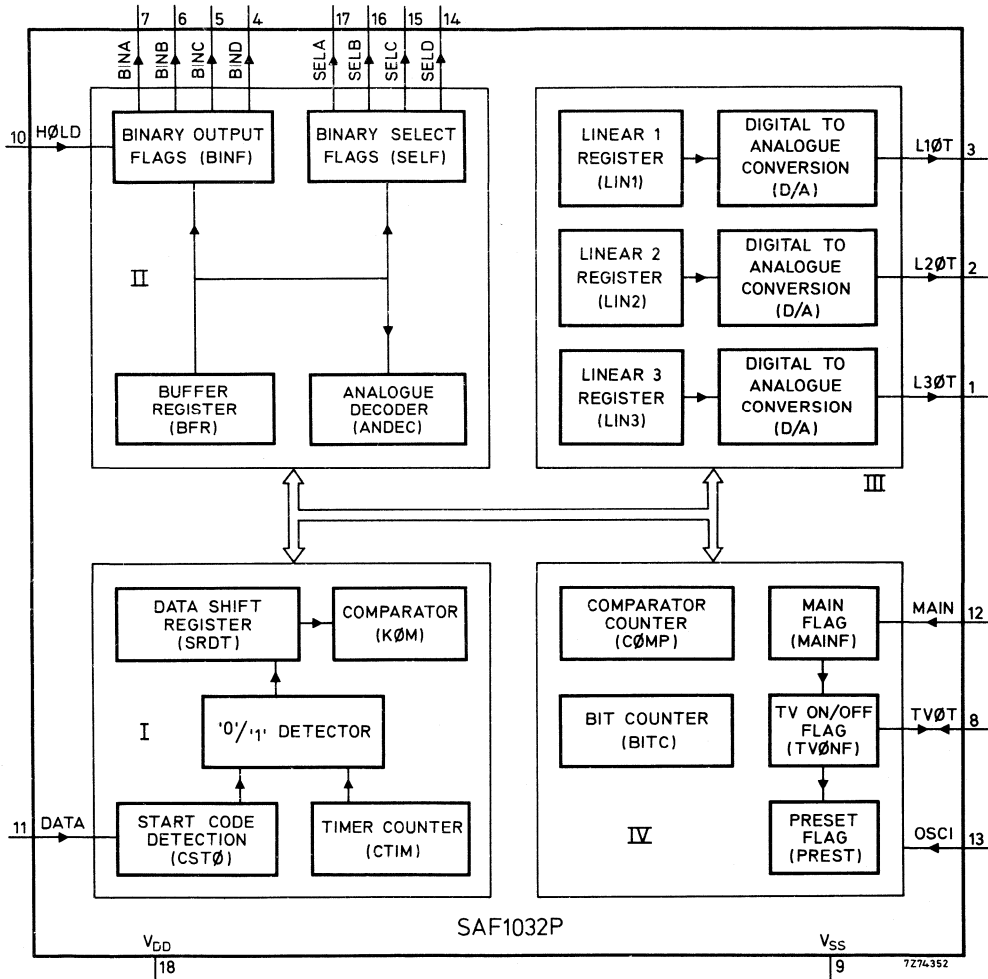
7 6 5 4
BINA BINB BINC BIND
17 16 15 14
SELA SELB SELC SELD

10 HØLD

BINARY OUTPUT FLAGS (BINF)

BINARY SELECT FLAGS (SELF)

II

BUFFER REGISTER (BFR)

ANALOGUE DECODER (ANDEC)

LINEAR 1 REGISTER (LIN1)

DIGITAL TO ANALOGUE CONVERSION (D/A)

L1ØT 3

LINEAR 2 REGISTER (LIN2)

DIGITAL TO ANALOGUE CONVERSION (D/A)

L2ØT 2

LINEAR 3 REGISTER (LIN3)

DIGITAL TO ANALOGUE CONVERSION (D/A)

L3ØT 1

III

DATA SHIFT REGISTER (SRDT)

COMPARATOR (KØM)

I

'0'/'1' DETECTOR

11 DATA

START CODE DETECTION (CSTØ)

TIMER COUNTER (CTIM)

COMPARATOR COUNTER (CØMP)

MAIN FLAG (MAINF)

MAIN 12

BIT COUNTER (BITC)

TV ON/OFF FLAG (TVØNF)

TVØT 8

IV

PRESET FLAG (PREST)

OSCI 13

SAF1032P

$V_{DD}$
18

$V_{SS}$
9

7Z74352